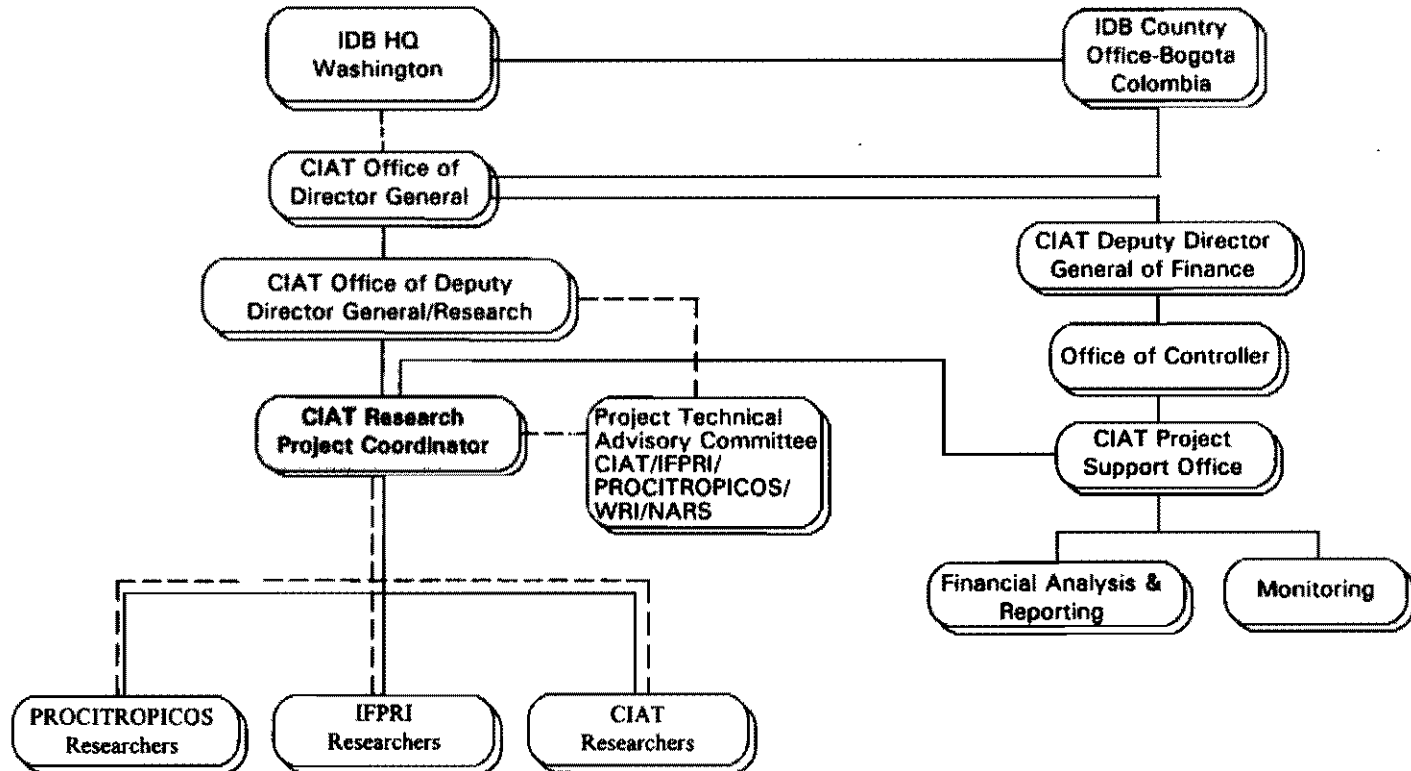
IDB HQ
Washington

IDB Country
Office-Bogota
Colombia

CIAT Office of
Director General

CIAT Deputy Director
General of Finance

CIAT Office of Deputy
Director General/Research

Office of Controller

CIAT Research
Project Coordinator

Project Technical
Advisory Committee
CIAT/IFPRI/
PROCITROPICOS/
WRI/NARS

CIAT Project
Support Office

Financial Analysis &
Reporting

Monitoring

PROCITROPICOS
Researchers

IFPRI
Researchers

CIAT
Researchers